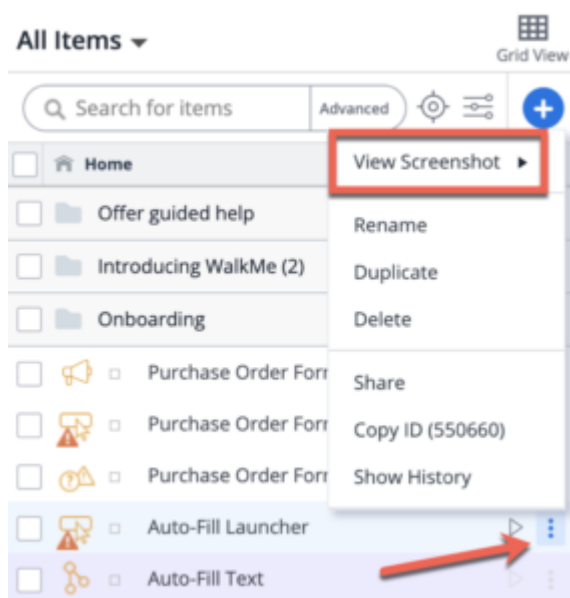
All Items

Grid View

Search for items

Advanced

Home

Offer guided help

Introducing WalkMe (2)

Onboarding

Purchase Order Forr

Purchase Order Forr

Purchase Order Forr

Auto-Fill Launcher

Auto-Fill Text

View Screenshot

Rename

Duplicate

Delete

Share

Copy ID (550660)

Show History